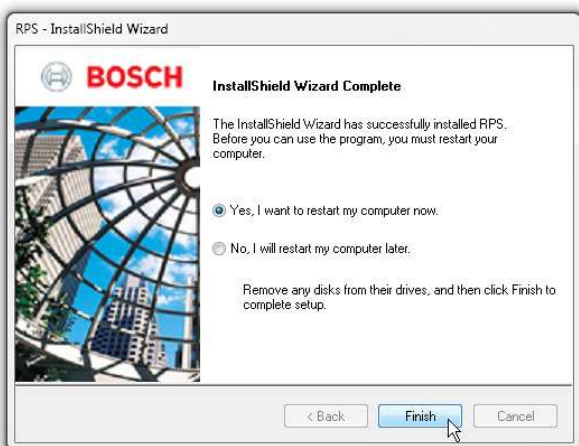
RPS - InstallShield Wizard

BOSCH

InstallShield Wizard Complete

The InstallShield Wizard has successfully installed RPS. Before you can use the program, you must restart your computer.

Yes, I want to restart my computer now.

No, I will restart my computer later.

Remove any disks from their drives, and then click Finish to complete setup.

< Back

Finish

Cancel